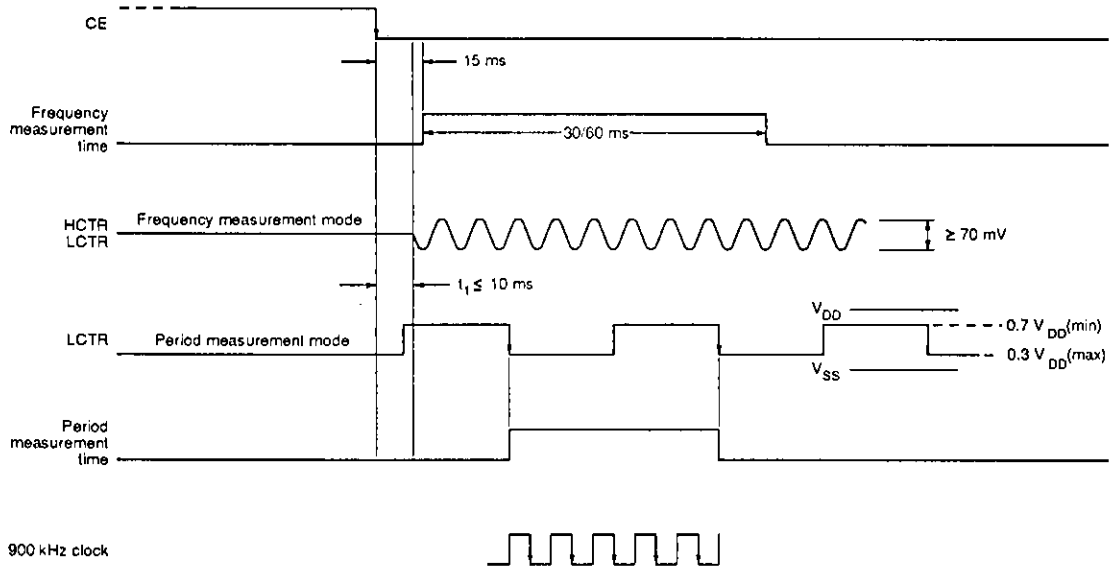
CE

15 ms

Frequency measurement time

30/60 ms

HCTR LCTR

Frequency measurement mode

≥ 70 mV

$t_1 \leq 10$ ms

LCTR

Period measurement mode

$V_{DD}$

0.7 $V_{DD}$(min)

0.3 $V_{DD}$(max)

$V_{SS}$

Period measurement time

900 kHz clock